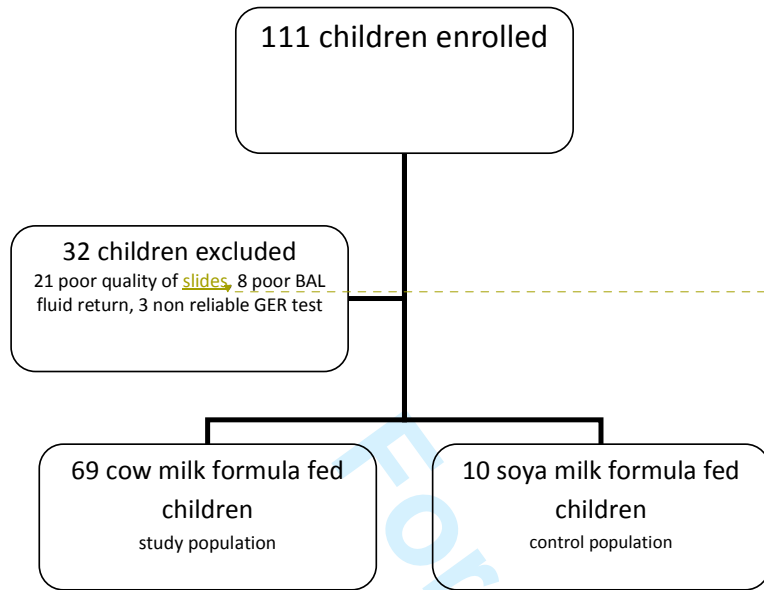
111 children enrolled

32 children excluded
21 poor quality of slides, 8 poor BAL fluid return, 3 non reliable GER test

69 cow milk formula fed children
study population

10 soya milk formula fed children
control population

For